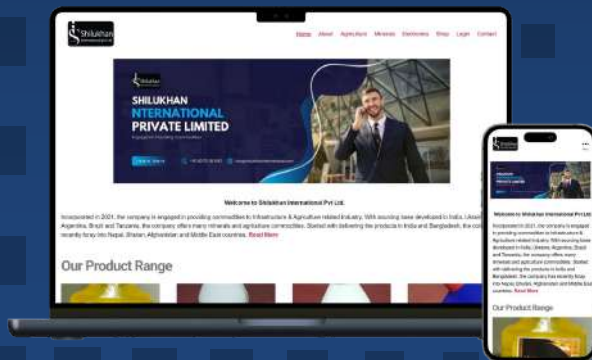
Shilukhan

Home About Agriculture Minerals Electronics Shop Login Contact

SHILUKHAN
NTERNATIONAL
PRIVATE LIMITED

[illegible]

Welcome to Shilukhan International Pvt Ltd.

Incorporated in 2021, the company is engaged in providing commodities in Infrastructure & Agriculture related Industry. With sourcing base developed in India, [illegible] Algeria, Brazil and Tanzania, the company offers many minerals and agriculture commodities. Started with delivering the products in India and Bangladesh, the co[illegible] recently foray into Nepal, Bhutan, Afghanistan and Middle East countries. Read More

Our Product Range

Shilukhan

SHILUKHAN
NTERNATIONAL
PRIVATE LIMITED

Welcome to Shilukhan International Pvt Ltd.

Incorporated in 2021, the company is engaged in providing commodities in Infrastructure & Agriculture related Industry. With sourcing base developed in India, Ukraine, Argentina, Brazil and Tanzania, the company offers many minerals and agriculture commodities. Started with delivering the products in India and Bangladesh, the company has recently foray into Nepal, Bhutan, Afghanistan and Middle East countries. Read More

Our Product Range